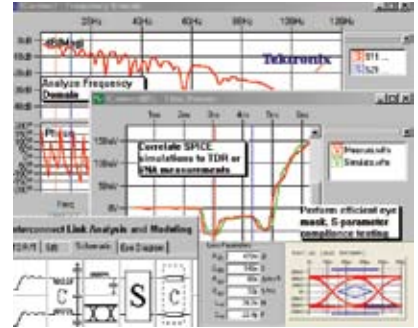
20GHz
40GHz
60GHz
80GHz
100GHz
120GHz
Tektronix
S11
S21
Analyze Frequency Domain
Phase
Correlate SPICE simulations to TDR or VNA measurements
Measured
Simulated
Perform efficient eye mask, S-parameter compliance testing
Interconnect Link Analysis and Modeling
TDR/T
Diff
Schematic
Eye Diagram
C
S
C